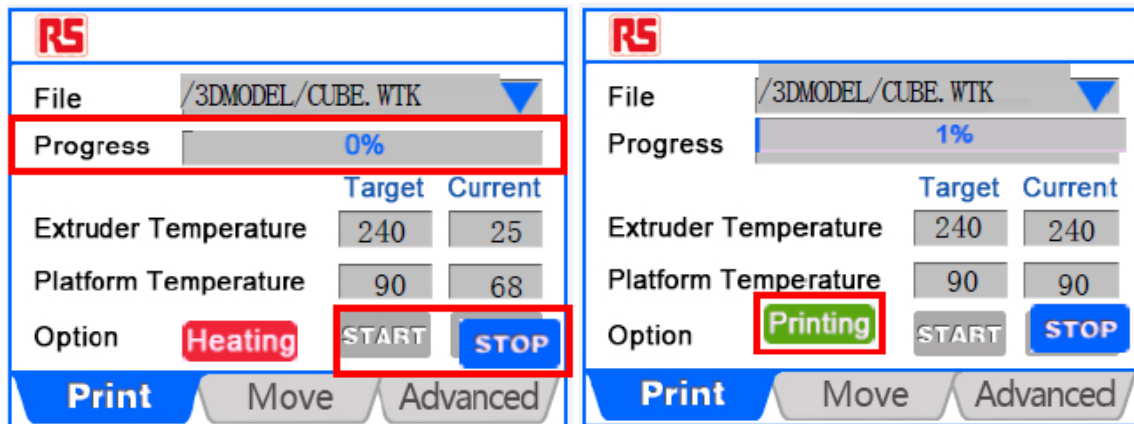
RS

File /3DMODEL/CUBE.WTK

Progress 0%

Target Current

Extruder Temperature 240 25

Platform Temperature 90 68

Option Heating START STOP

Print Move Advanced

RS

File /3DMODEL/CUBE.WTK

Progress 1%

Target Current

Extruder Temperature 240 240

Platform Temperature 90 90

Option Printing START STOP

Print Move Advanced